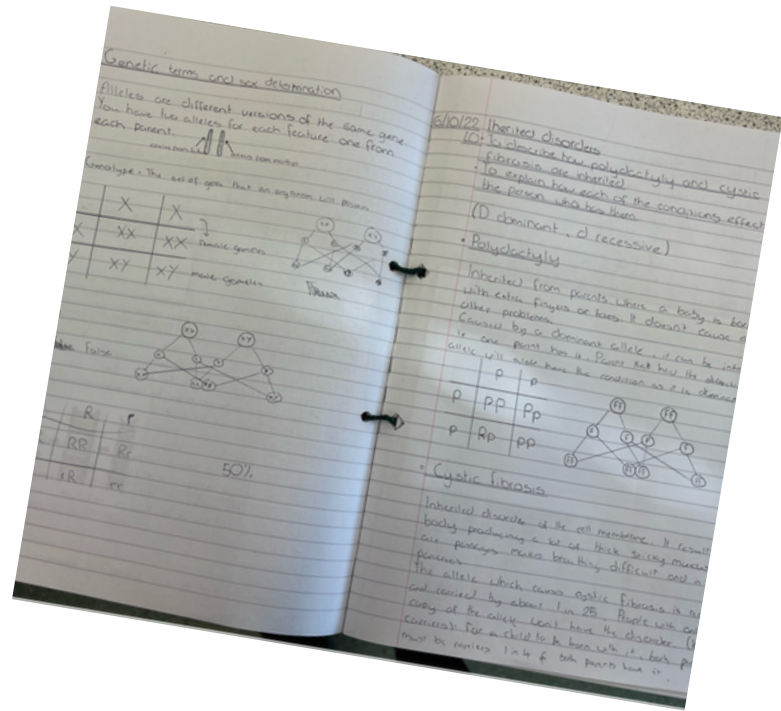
Genetic terms and sex determination

Alleles are different versions of the same gene. You have two alleles for each feature, one from each parent.

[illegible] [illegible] from mother

Genotype - The set of genes that an organism will possess

| | X | X |
|---|---|---|
| X | XX | XX |
| Y | XY | XY |

female genes

male genes

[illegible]

False

| | R | r |
|---|---|---|
| R | RR | Rr |
| r | rR | rr |

50%

6/10/22 Inherited disorders
LO: To describe how polydactyly and cystic fibrosis are inherited
• To explain how each of the conditions effect the person who has them

(D dominant, d recessive)

• Polydactyly

Inherited from parents. When a baby is born with extra fingers or toes. It doesn't cause any other problems.
Caused by a dominant allele, it can be inherited if one parent has it. Parent that has the defective allele will also have the condition as it is dominant.

| | P | p |
|---|---|---|
| p | Pp | Pp |
| p | Pp | pp |

• Cystic fibrosis

Inherited disorder of the cell membrane. It results in the body producing a lot of thick sticky mucus in the air passages, makes breathing difficult and in the pancreas.
The allele which causes cystic fibrosis is recessive and carried by about 1 in 25. People with one copy of the allele won't have the disorder (they are carriers). For a child to be born with it, both parents must be carriers 1 in 4 if both parents have it.